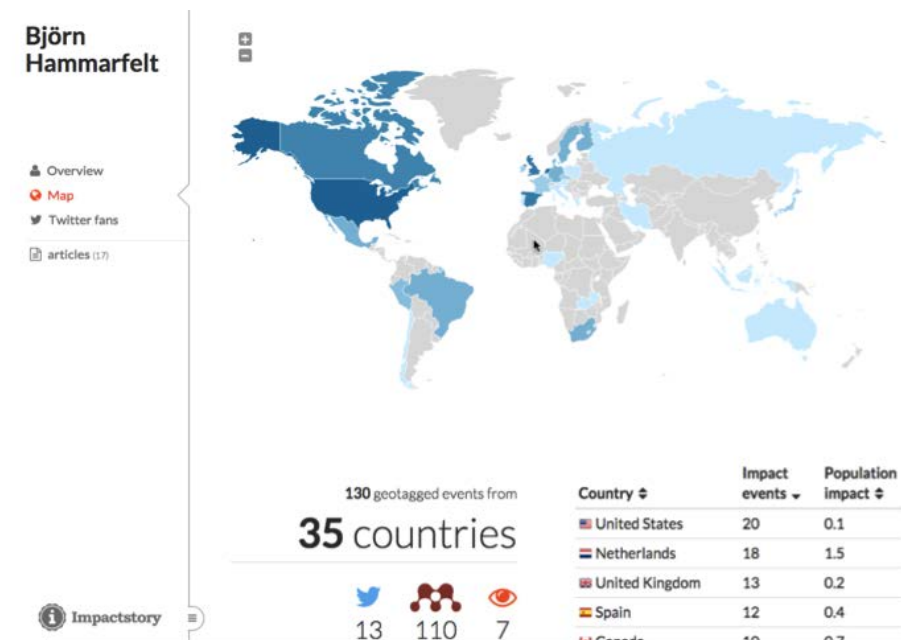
Björn Hammarfelt

Overview
Map
Twitter fans
articles (17)

130 geotagged events from
35 countries

13 110 7

| Country | Impact events | Population impact |
|---|---|---|
| United States | 20 | 0.1 |
| Netherlands | 18 | 1.5 |
| United Kingdom | 13 | 0.2 |
| Spain | 12 | 0.4 |
| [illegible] | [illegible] | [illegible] |

Impactstory